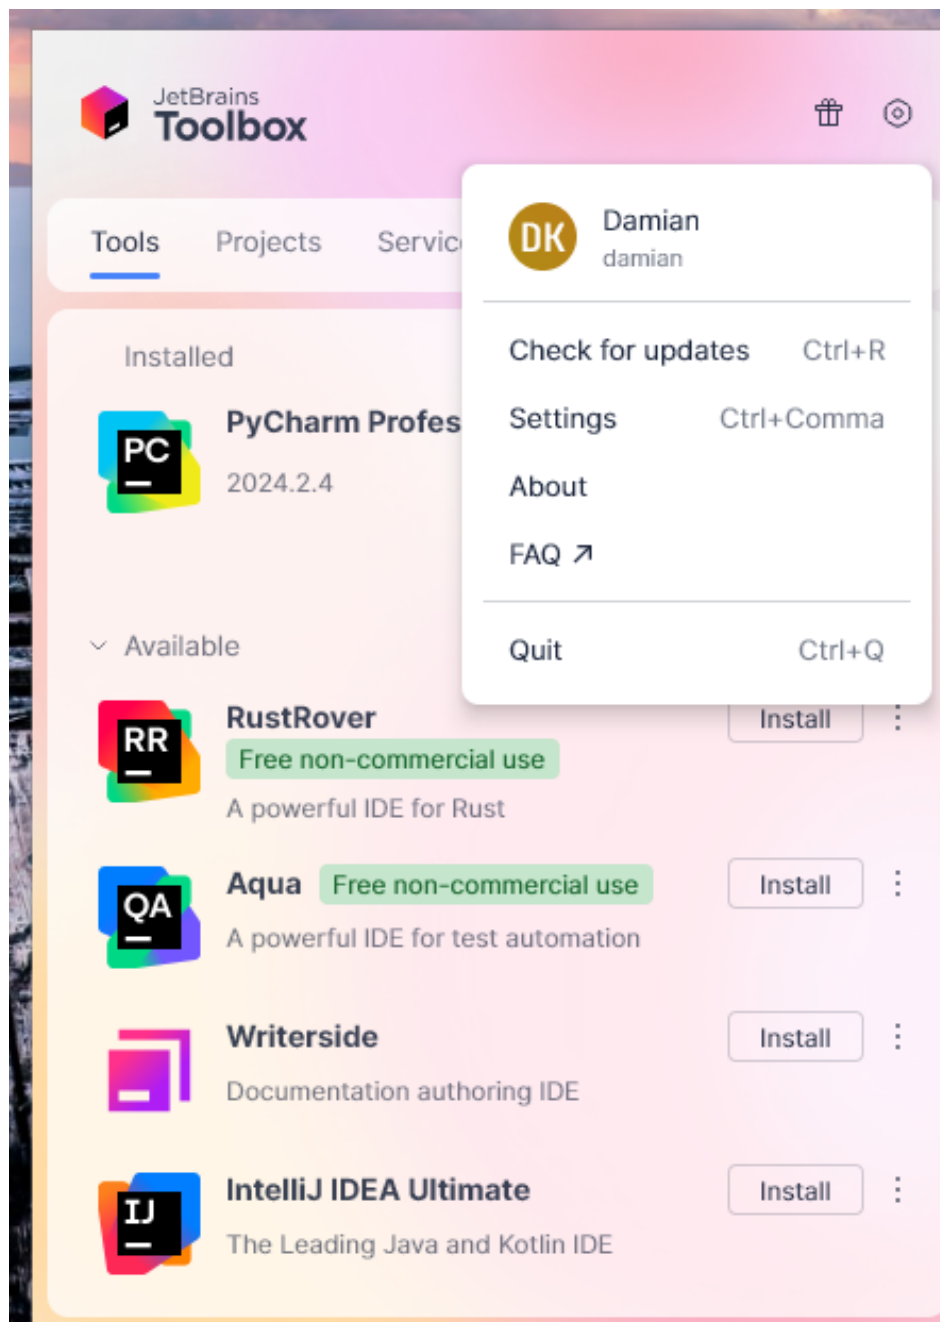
JetBrains Toolbox

Tools Projects Servic

DK Damian damian

Check for updates Ctrl+R
Settings Ctrl+Comma
About
FAQ ↗
Quit Ctrl+Q

Installed

PC PyCharm Profes
2024.2.4

Available

RR RustRover
Free non-commercial use
A powerful IDE for Rust
Install

QA Aqua Free non-commercial use
A powerful IDE for test automation
Install

Writerside
Documentation authoring IDE
Install

IJ IntelliJ IDEA Ultimate
The Leading Java and Kotlin IDE
Install